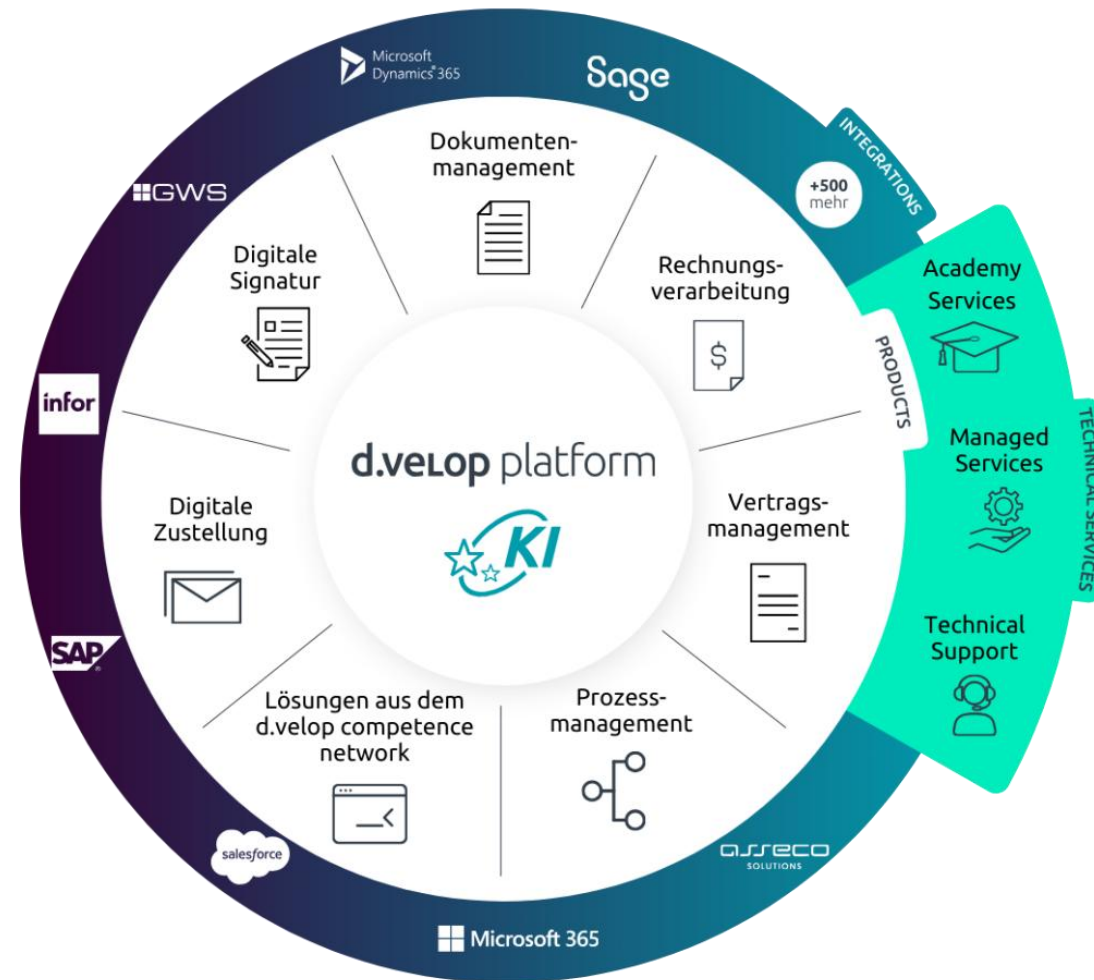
Microsoft Dynamics 365

Sage

INTEGRATIONS

+500 mehr

GWS

infor

SAP

salesforce

Microsoft 365

asseco SOLUTIONS

Dokumentenmanagement

Rechnungsverarbeitung

Vertragsmanagement

Prozessmanagement

Lösungen aus dem d.velop competence network

Digitale Zustellung

Digitale Signatur

d.velop platform

KI

PRODUCTS

Academy Services

Managed Services

Technical Support

TECHNICAL SERVICES